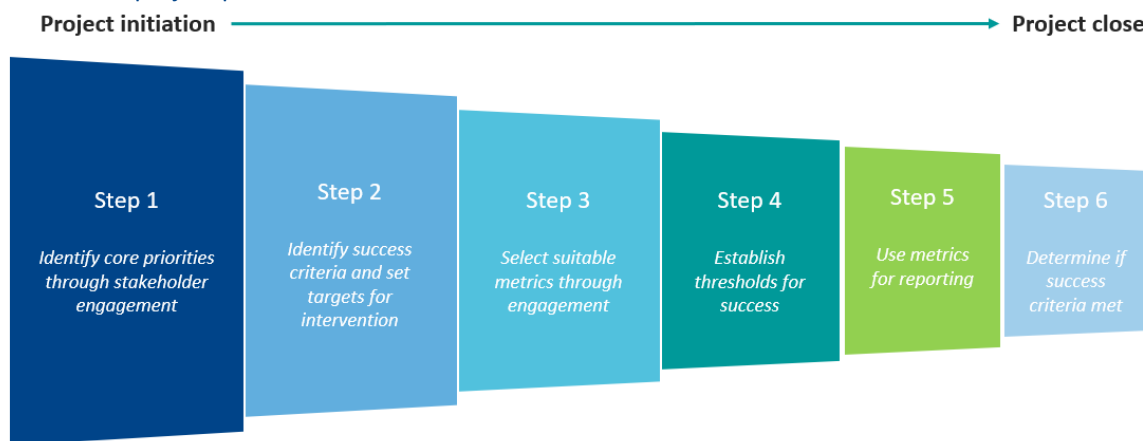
Project initiation

Project close

Step 1

Identify core priorities through stakeholder engagement

Step 2

Identify success criteria and set targets for intervention

Step 3

Select suitable metrics through engagement

Step 4

Establish thresholds for success

Step 5

Use metrics for reporting

Step 6

Determine if success criteria met